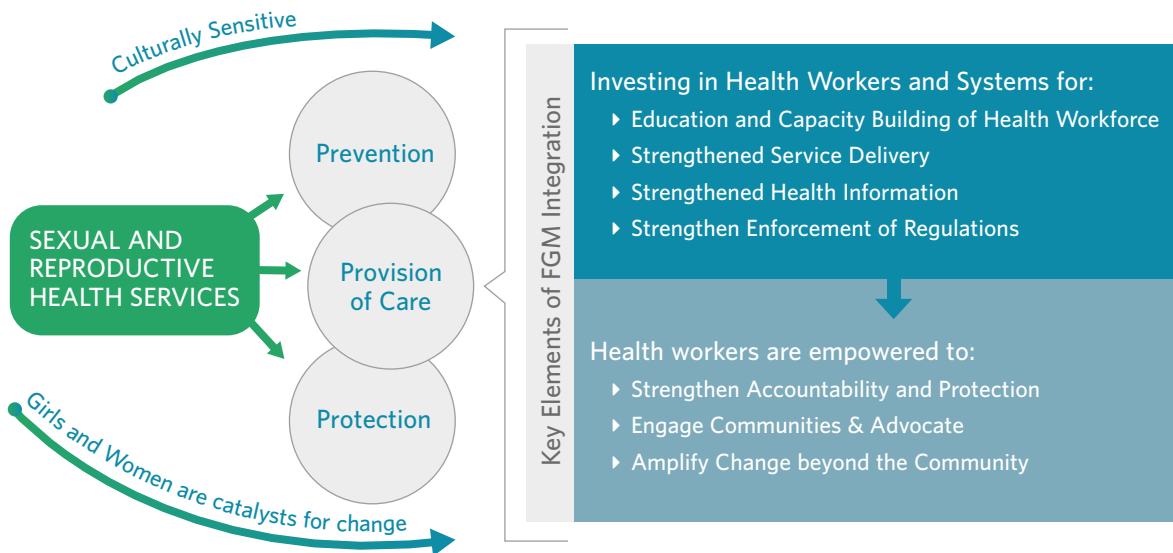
Culturally Sensitive

SEXUAL AND REPRODUCTIVE HEALTH SERVICES

Prevention

Provision of Care

Protection

Girls and Women are catalysts for change

Key Elements of FGM Integration

Investing in Health Workers and Systems for:
- Education and Capacity Building of Health Workforce
- Strengthened Service Delivery
- Strengthened Health Information
- Strengthen Enforcement of Regulations

Health workers are empowered to:
- Strengthen Accountability and Protection
- Engage Communities & Advocate
- Amplify Change beyond the Community